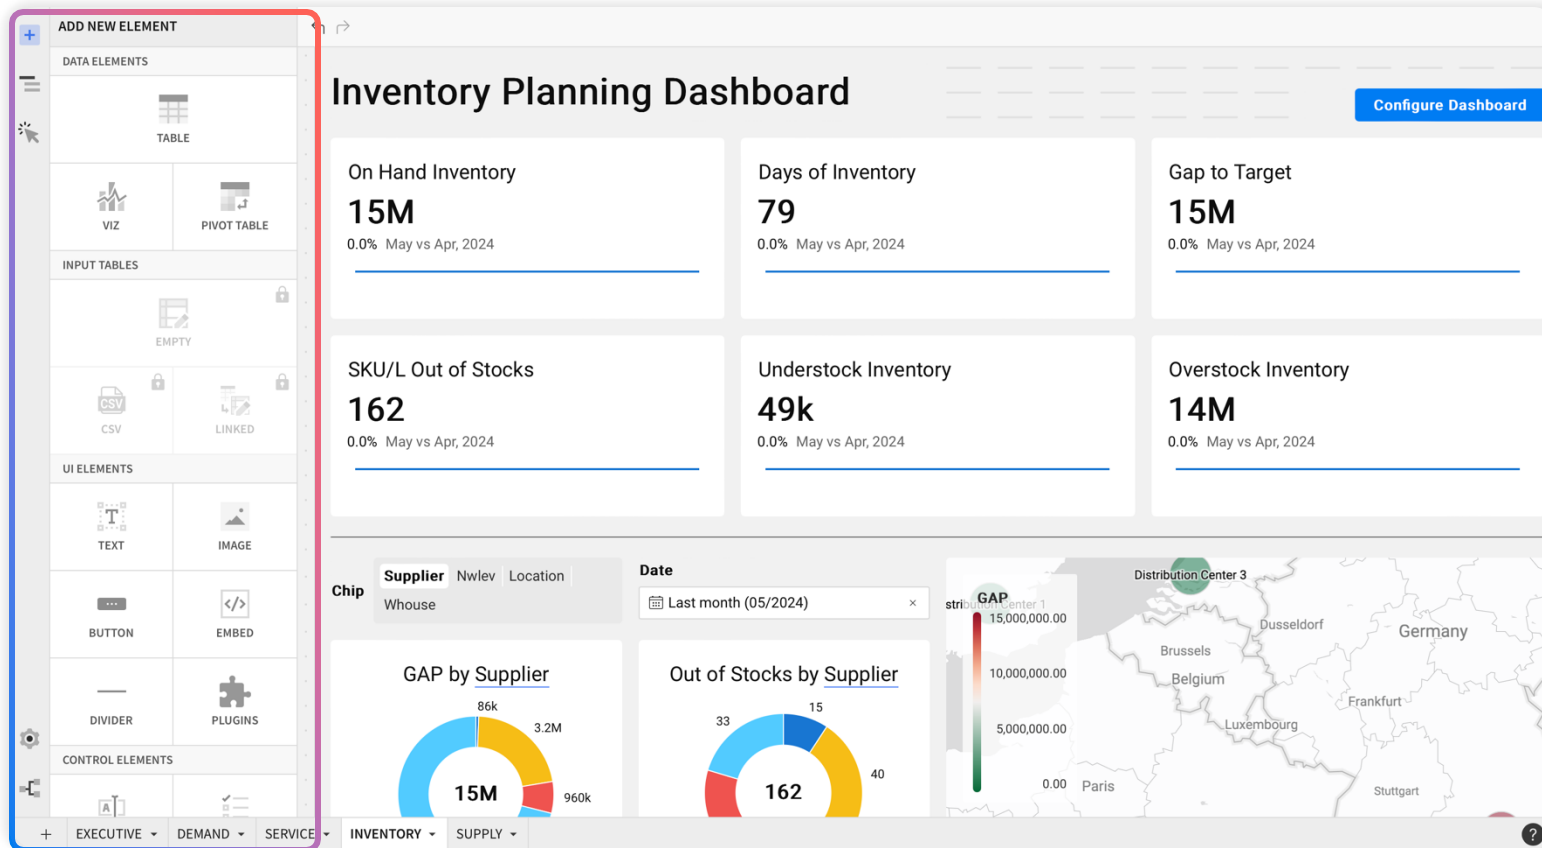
ADD NEW ELEMENT

DATA ELEMENTS

TABLE

VIZ

PIVOT TABLE

INPUT TABLES

EMPTY

CSV

LINKED

UI ELEMENTS

TEXT

IMAGE

BUTTON

EMBED

DIVIDER

PLUGINS

CONTROL ELEMENTS

Inventory Planning Dashboard

Configure Dashboard

On Hand Inventory
15M
0.0% May vs Apr, 2024

Days of Inventory
79
0.0% May vs Apr, 2024

Gap to Target
15M
0.0% May vs Apr, 2024

SKU/L Out of Stocks
162
0.0% May vs Apr, 2024

Understock Inventory
49k
0.0% May vs Apr, 2024

Overstock Inventory
14M
0.0% May vs Apr, 2024

Chip

Supplier Nwlev Location Whouse

Date

Last month (05/2024)

GAP by Supplier

86k
3.2M
960k
15M

Out of Stocks by Supplier

33
15
40
162

GAP
15,000,000.00
10,000,000.00
5,000,000.00
0.00

Distribution Center 3
Distribution Center 1
Dusseldorf
Germany
Brussels
Belgium
Frankfurt
Luxembourg
Paris
Stuttgart

+ EXECUTIVE DEMAND SERVICE INVENTORY SUPPLY

?